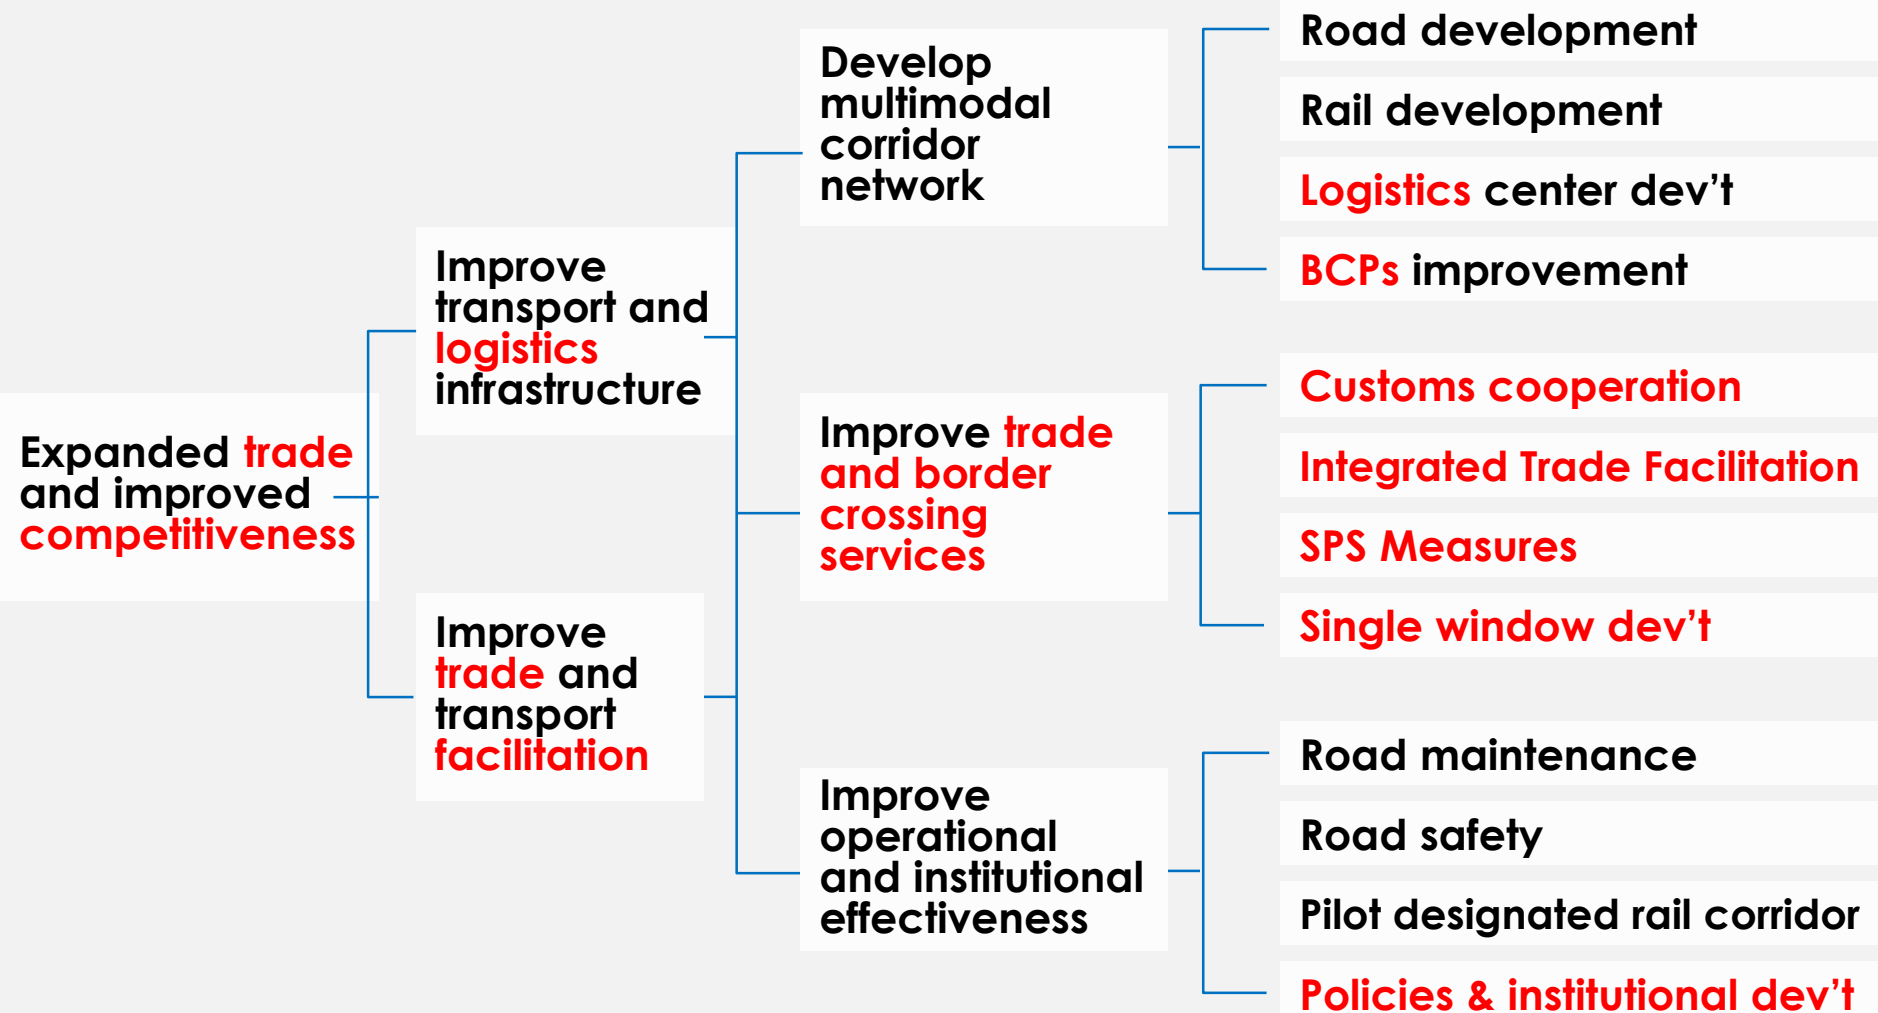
Expanded trade and improved competitiveness

Improve transport and logistics infrastructure

Improve trade and transport facilitation

Develop multimodal corridor network

Improve trade and border crossing services

Improve operational and institutional effectiveness

Road development

Rail development

Logistics center dev’t

BCPs improvement

Customs cooperation

Integrated Trade Facilitation

SPS Measures

Single window dev’t

Road maintenance

Road safety

Pilot designated rail corridor

Policies & institutional dev’t